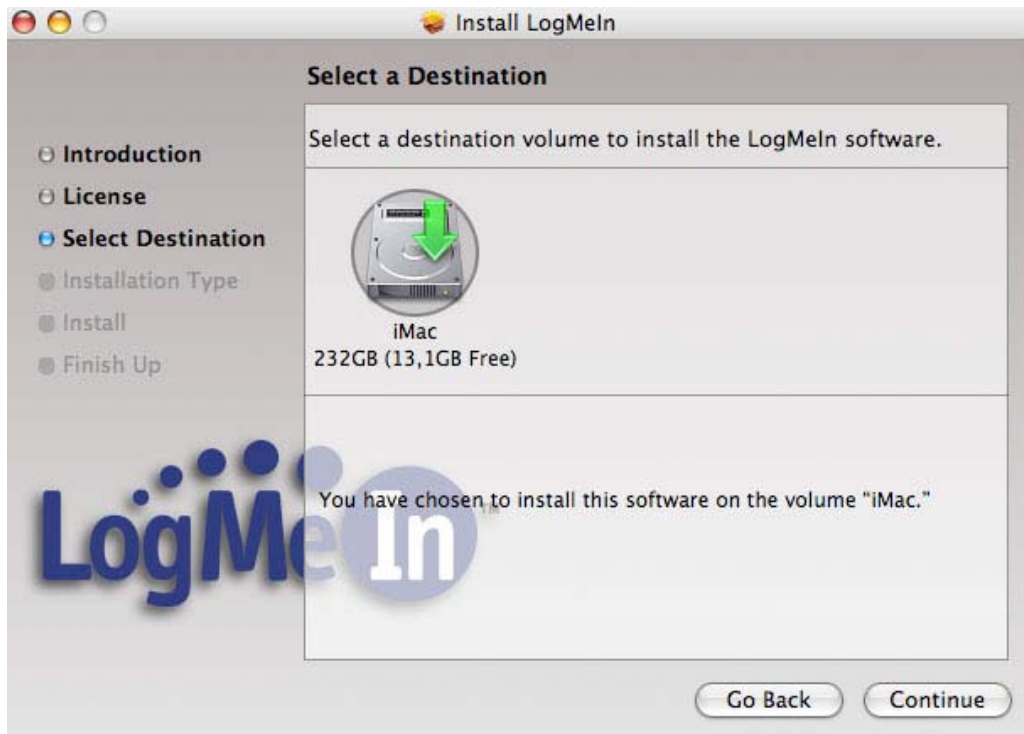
Install LogMeIn

Select a Destination

Introduction
License
Select Destination
Installation Type
Install
Finish Up

Select a destination volume to install the LogMeIn software.

iMac
232GB (13,1GB Free)

You have chosen to install this software on the volume "iMac."

LogMeIn™

Go Back
Continue